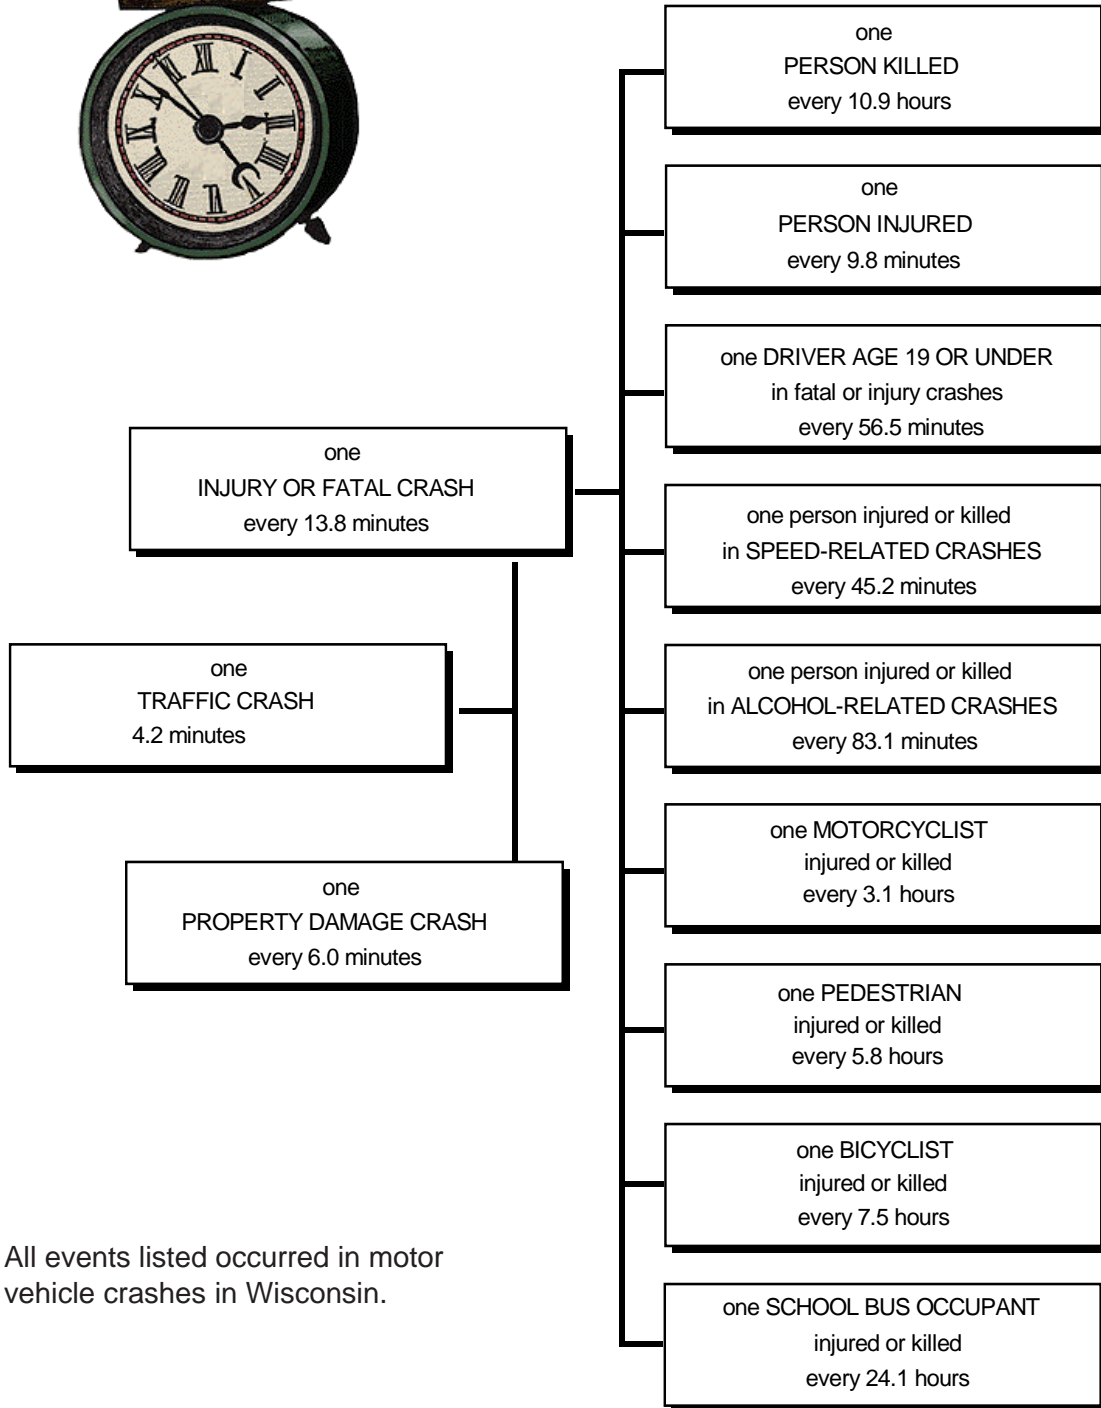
one
TRAFFIC CRASH
4.2 minutes

one
INJURY OR FATAL CRASH
every 13.8 minutes

one
PROPERTY DAMAGE CRASH
every 6.0 minutes

one
PERSON KILLED
every 10.9 hours

one
PERSON INJURED
every 9.8 minutes

one DRIVER AGE 19 OR UNDER
in fatal or injury crashes
every 56.5 minutes

one person injured or killed
in SPEED-RELATED CRASHES
every 45.2 minutes

one person injured or killed
in ALCOHOL-RELATED CRASHES
every 83.1 minutes

one MOTORCYCLIST
injured or killed
every 3.1 hours

one PEDESTRIAN
injured or killed
every 5.8 hours

one BICYCLIST
injured or killed
every 7.5 hours

one SCHOOL BUS OCCUPANT
injured or killed
every 24.1 hours

All events listed occurred in motor vehicle crashes in Wisconsin.